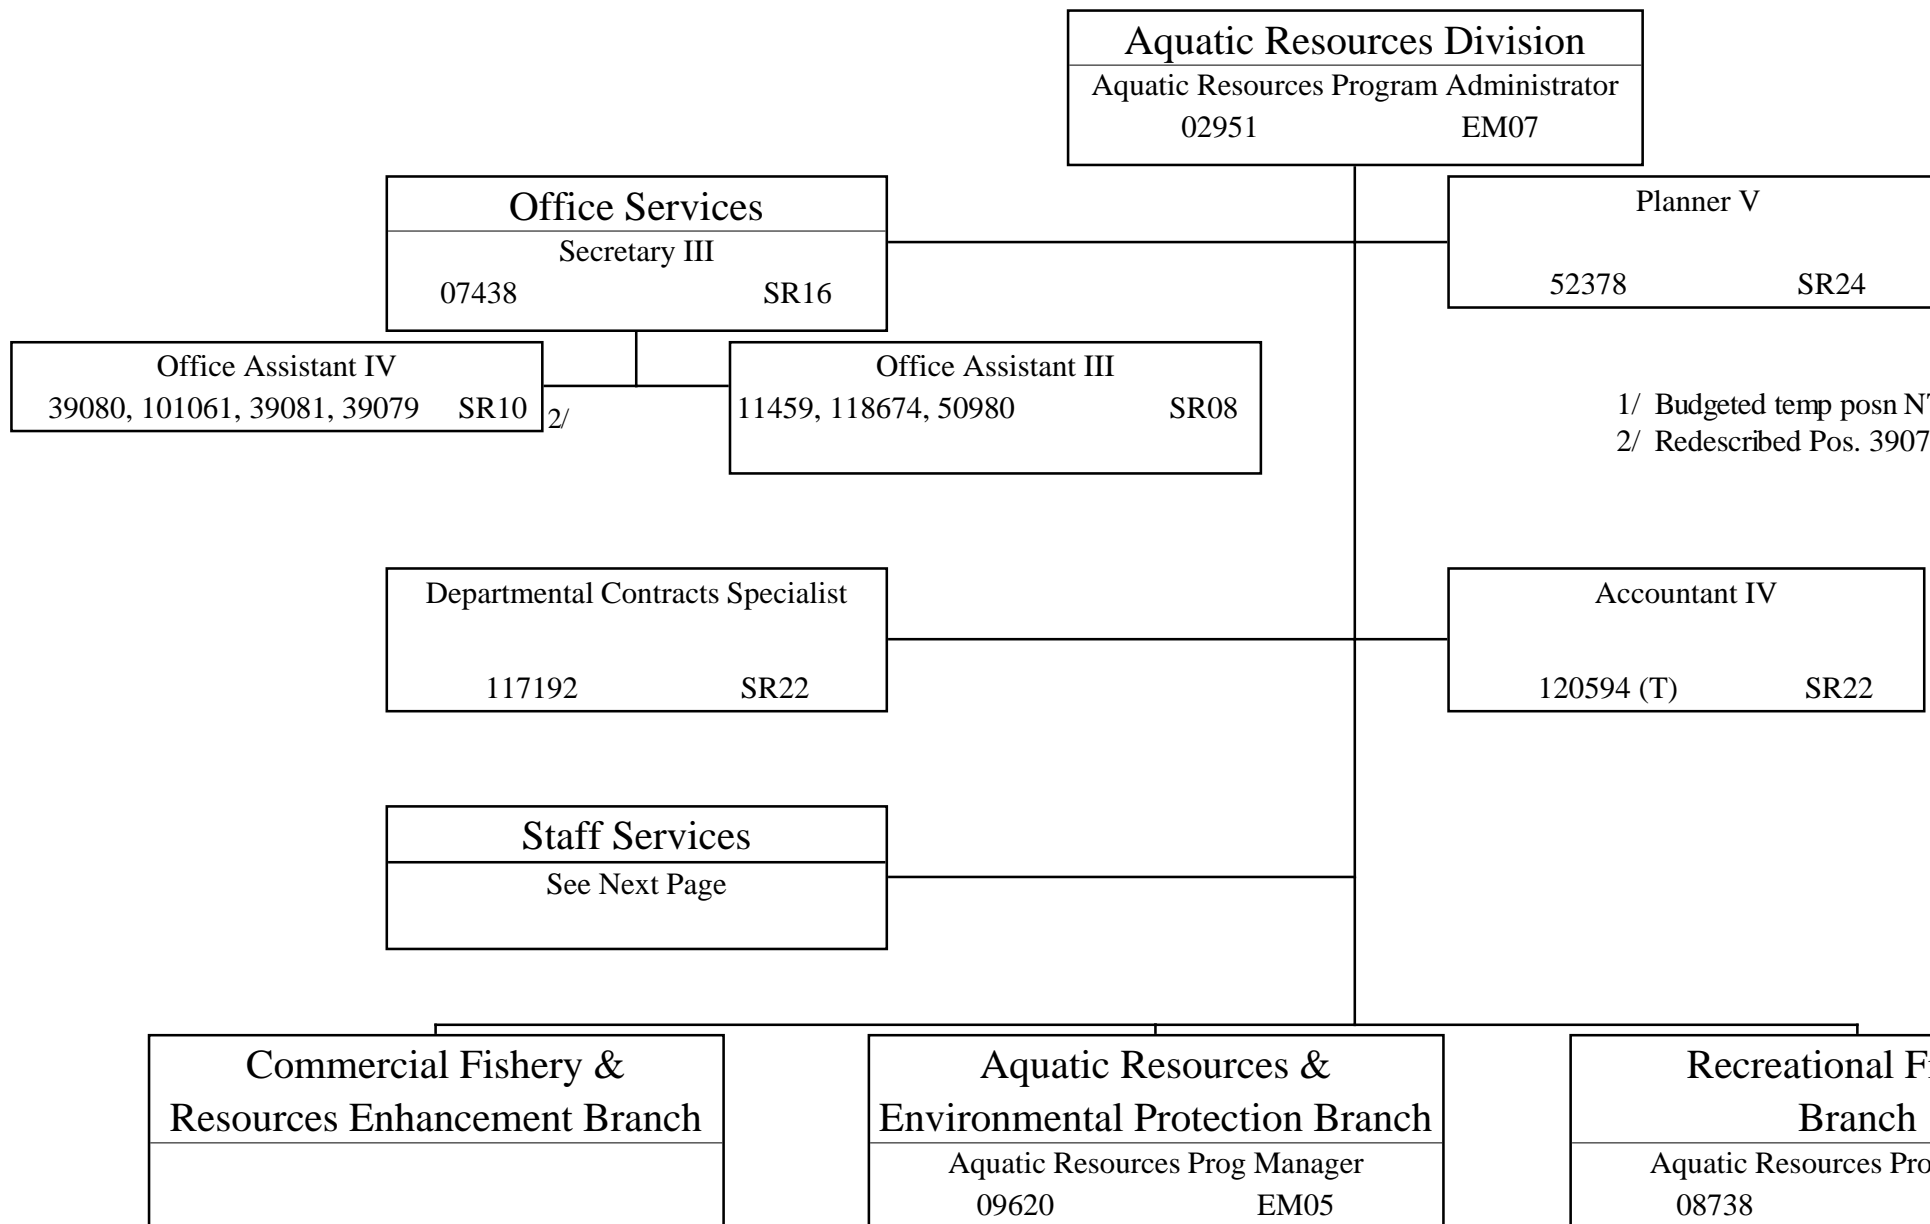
Aquatic Resources Division
Aquatic Resources Program Administrator
02951 EM07

Office Services
Secretary III
07438 SR16

Planner V
52378 SR24

Office Assistant IV
39080, 101061, 39081, 39079 SR10 2/

Office Assistant III
11459, 118674, 50980 SR08

1/ Budgeted temp posn N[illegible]
2/ Redescribed Pos. 3907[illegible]

Departmental Contracts Specialist
117192 SR22

Accountant IV
120594 (T) SR22

Staff Services
See Next Page

Commercial Fishery & Resources Enhancement Branch

Aquatic Resources & Environmental Protection Branch
Aquatic Resources Prog Manager
09620 EM05

Recreational F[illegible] Branch
Aquatic Resources Pro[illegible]
08738